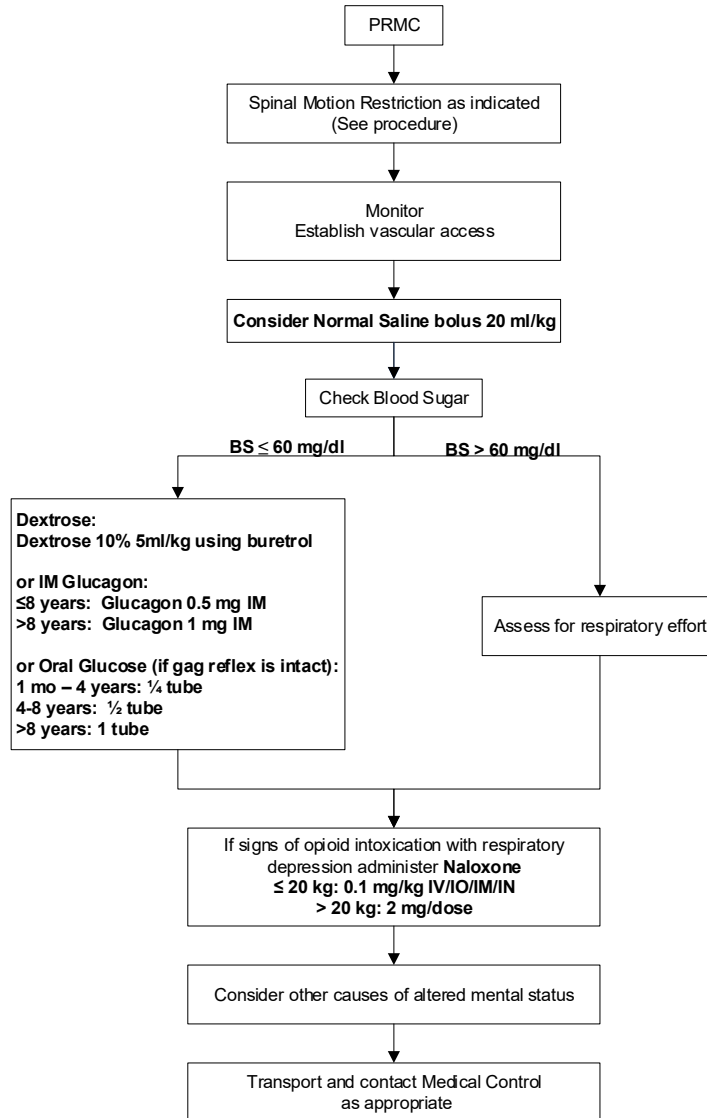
PRMC

Spinal Motion Restriction as indicated (See procedure)

Monitor
Establish vascular access

**Consider Normal Saline bolus 20 ml/kg**

Check Blood Sugar

**BS $\leq$ 60 mg/dl**

**BS > 60 mg/dl**

**Dextrose:**
**Dextrose 10% 5ml/kg using buretrol**

**or IM Glucagon:**
**≤8 years: Glucagon 0.5 mg IM**
**>8 years: Glucagon 1 mg IM**

**or Oral Glucose (if gag reflex is intact):**
**1 mo – 4 years: ¼ tube**
**4-8 years: ½ tube**
**>8 years: 1 tube**

Assess for respiratory effort

If signs of opioid intoxication with respiratory depression administer **Naloxone**
**≤ 20 kg: 0.1 mg/kg IV/IO/IM/IN**
**> 20 kg: 2 mg/dose**

Consider other causes of altered mental status

Transport and contact Medical Control as appropriate